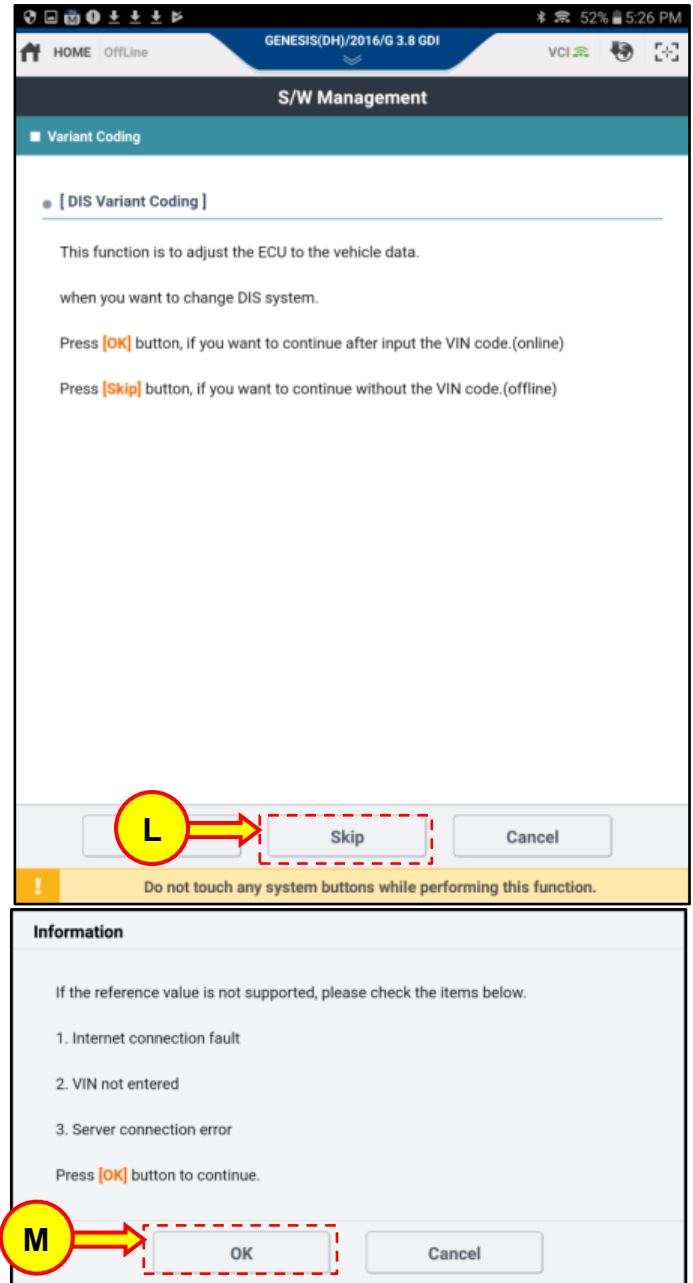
52% 5:26 PM

HOME OffLine GENESIS(DH)/2016/G 3.8 GDI VCI

S/W Management

Variant Coding

[ DIS Variant Coding ]

This function is to adjust the ECU to the vehicle data.

when you want to change DIS system.

Press [OK] button, if you want to continue after input the VIN code.(online)

Press [Skip] button, if you want to continue without the VIN code.(offline)

L

Skip

Cancel

Do not touch any system buttons while performing this function.

Information

If the reference value is not supported, please check the items below.

1. Internet connection fault

2. VIN not entered

3. Server connection error

Press [OK] button to continue.

M

OK

Cancel